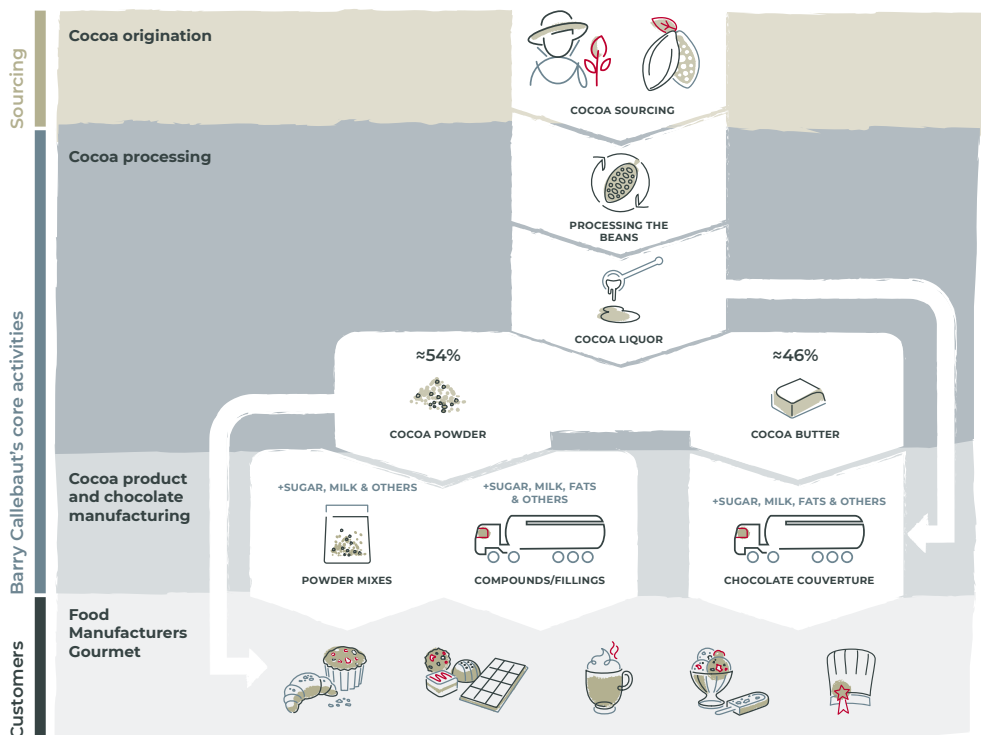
Sourcing

Cocoa origination

COCOA SOURCING

Barry Callebaut's core activities

Cocoa processing

PROCESSING THE BEANS

COCOA LIQUOR

≈54%

COCOA POWDER

≈46%

COCOA BUTTER

Cocoa product and chocolate manufacturing

+SUGAR, MILK & OTHERS

POWDER MIXES

+SUGAR, MILK, FATS & OTHERS

COMPOUNDS/FILLINGS

+SUGAR, MILK, FATS & OTHERS

CHOCOLATE COUVERTURE

Customers

Food Manufacturers Gourmet